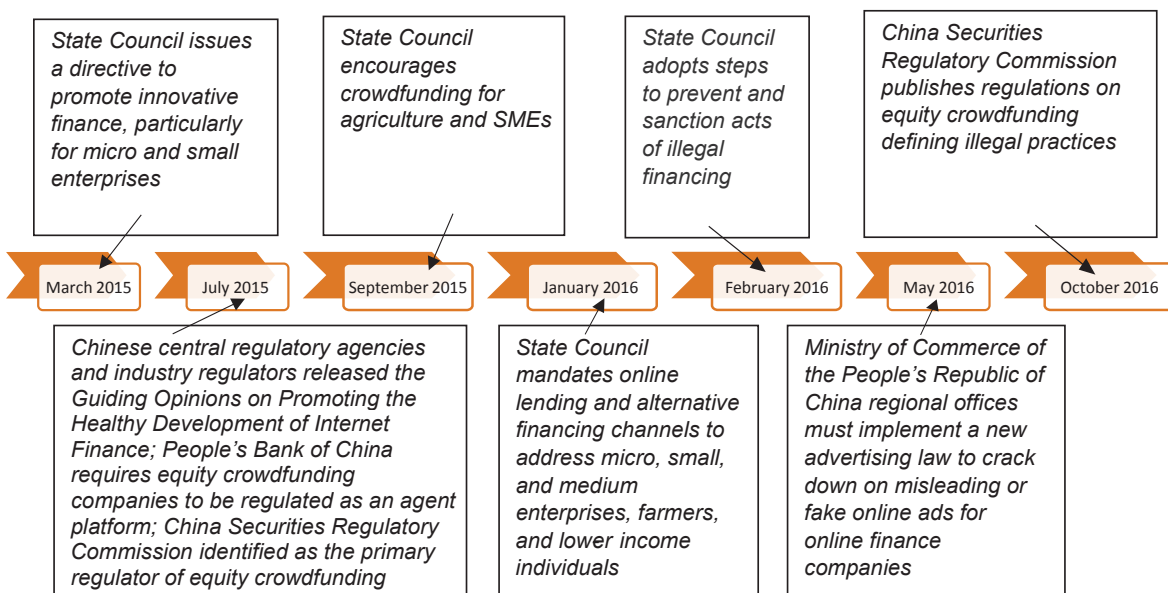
State Council issues a directive to promote innovative finance, particularly for micro and small enterprises

State Council encourages crowdfunding for agriculture and SMEs

State Council adopts steps to prevent and sanction acts of illegal financing

China Securities Regulatory Commission publishes regulations on equity crowdfunding defining illegal practices

March 2015

July 2015

September 2015

January 2016

February 2016

May 2016

October 2016

Chinese central regulatory agencies and industry regulators released the Guiding Opinions on Promoting the Healthy Development of Internet Finance; People's Bank of China requires equity crowdfunding companies to be regulated as an agent platform; China Securities Regulatory Commission identified as the primary regulator of equity crowdfunding

State Council mandates online lending and alternative financing channels to address micro, small, and medium enterprises, farmers, and lower income individuals

Ministry of Commerce of the People's Republic of China regional offices must implement a new advertising law to crack down on misleading or fake online ads for online finance companies